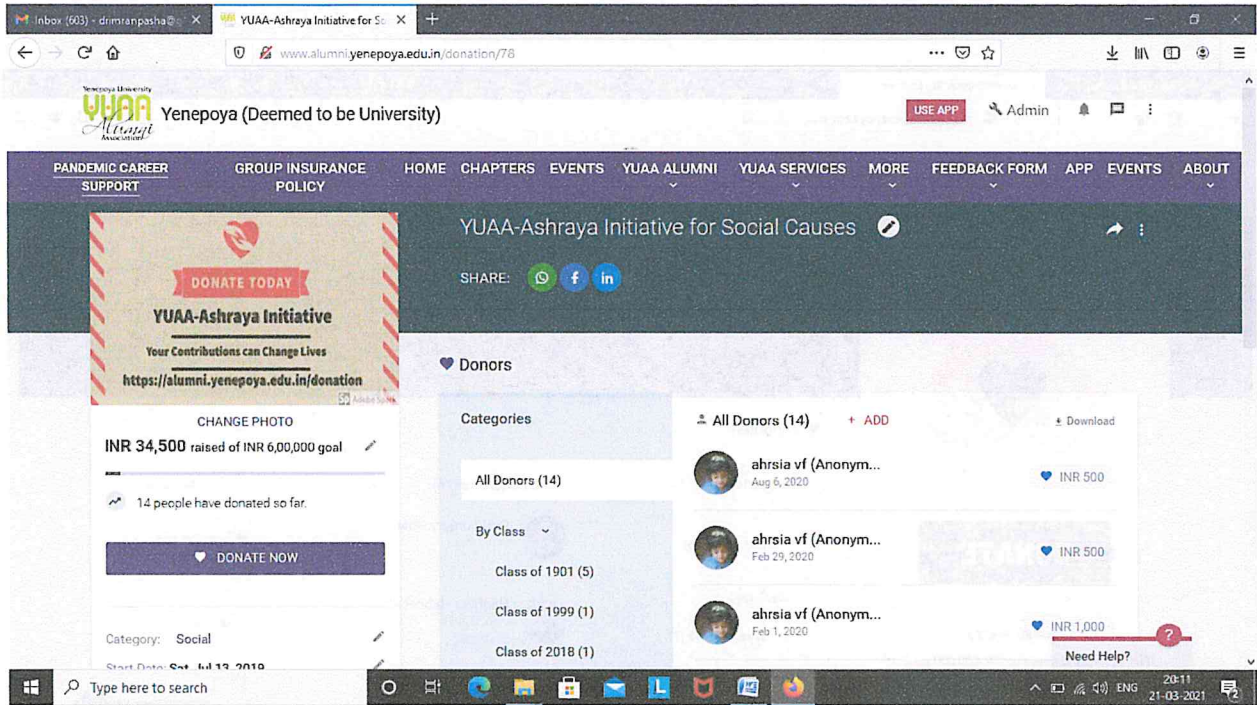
Inbox (603) - drimranpasha@ ×
YUAA-Ashraya Initiative for Sc ×
+

www.alumni.yenepoya.edu.in/donation/78

Yenepoya University
YUAA
Alumni
Association

Yenepoya (Deemed to be University)

USE APP
Admin

PANDEMIC CAREER SUPPORT
GROUP INSURANCE POLICY
HOME
CHAPTERS
EVENTS
YUAA ALUMNI
YUAA SERVICES
MORE
FEEDBACK FORM
APP
EVENTS
ABOUT

DONATE TODAY
YUAA-Ashraya Initiative
Your Contributions can Change Lives
https://alumni.yenepoya.edu.in/donation

YUAA-Ashraya Initiative for Social Causes

SHARE:

CHANGE PHOTO
INR 34,500 raised of INR 6,00,000 goal

14 people have donated so far.

DONATE NOW

Category: Social
Start Date: Sat, Jul 13, 2019

Donors

Categories

All Donors (14)

By Class

Class of 1901 (5)

Class of 1999 (1)

Class of 2018 (1)

All Donors (14)
+ ADD
Download

ahrsia vf (Anonym...
Aug 6, 2020
INR 500

ahrsia vf (Anonym...
Feb 29, 2020
INR 500

ahrsia vf (Anonym...
Feb 1, 2020
INR 1,000

Need Help?

Type here to search

ENG
20:11
21-03-2021